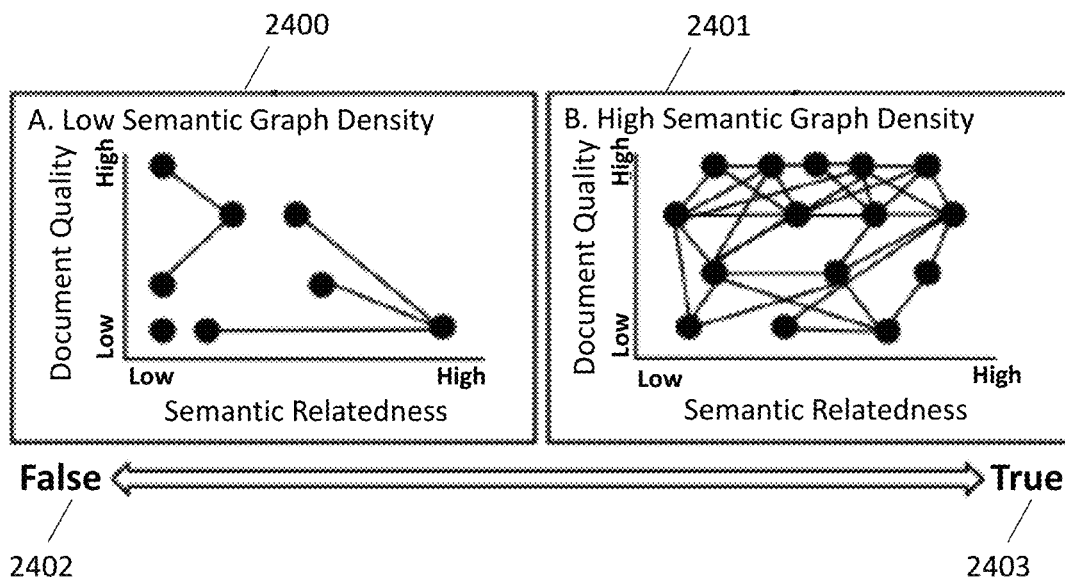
2400

2401

A. Low Semantic Graph Density

High

Document Quality

Low

Low

High

Semantic Relatedness

B. High Semantic Graph Density

High

Document Quality

Low

Low

High

Semantic Relatedness

False

True

2402

2403